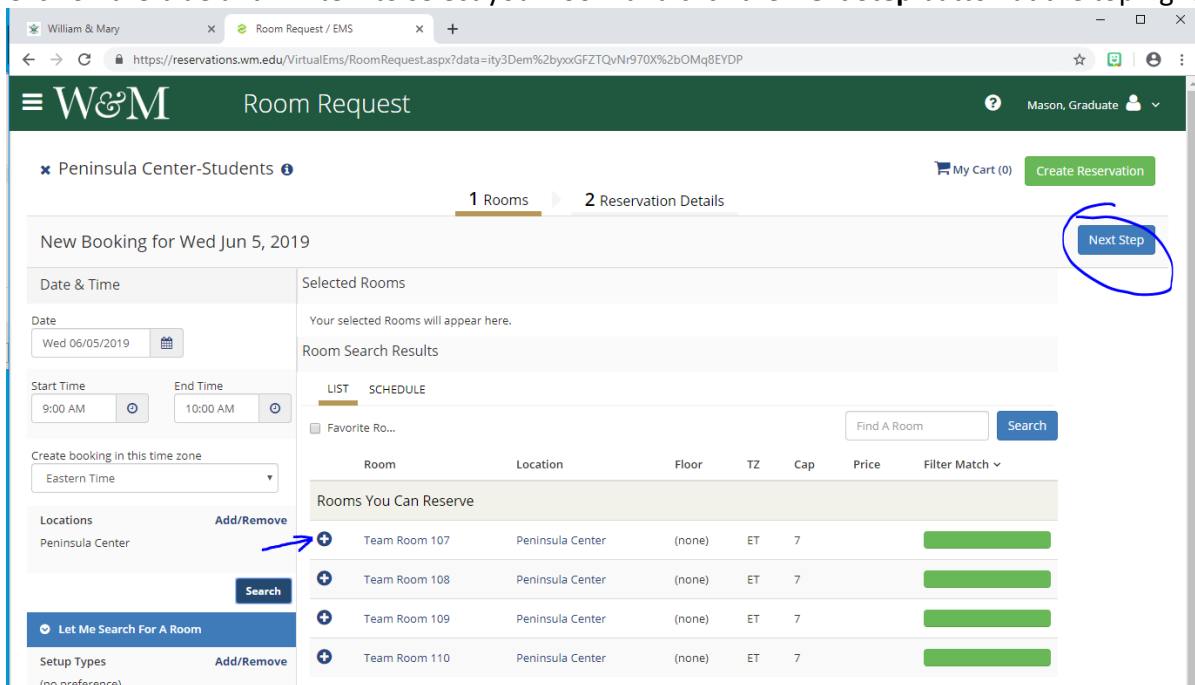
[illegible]

William & Mary
Room Request / EMS
https://reservations.wm.edu/VirtualEms/RoomRequest.aspx?data=ity3Dem%2byxxGFZTQvNr970X%2bOMq8EYDP

W&M Room Request
Mason, Graduate

Peninsula Center-Students
My Cart (0)
Create Reservation

1 Rooms
2 Reservation Details

New Booking for Wed Jun 5, 2019
Next Step

Date & Time
Date
Wed 06/05/2019
Start Time
9:00 AM
End Time
10:00 AM
Create booking in this time zone
Eastern Time
Locations
Add/Remove
Peninsula Center
Search
Let Me Search For A Room
Setup Types
Add/Remove
(no preference)

Selected Rooms
Your selected Rooms will appear here.
Room Search Results
LIST
SCHEDULE
Favorite Ro...
Find A Room
Search

| | Room | Location | Floor | TZ | Cap | Price | Filter Match |
|---|---|---|---|---|---|---|---|
| Rooms You Can Reserve | | | | | | | |
| | Team Room 107 | Peninsula Center | (none) | ET | 7 | | |
| | Team Room 108 | Peninsula Center | (none) | ET | 7 | | |
| | Team Room 109 | Peninsula Center | (none) | ET | 7 | | |
| | Team Room 110 | Peninsula Center | (none) | ET | 7 | | |